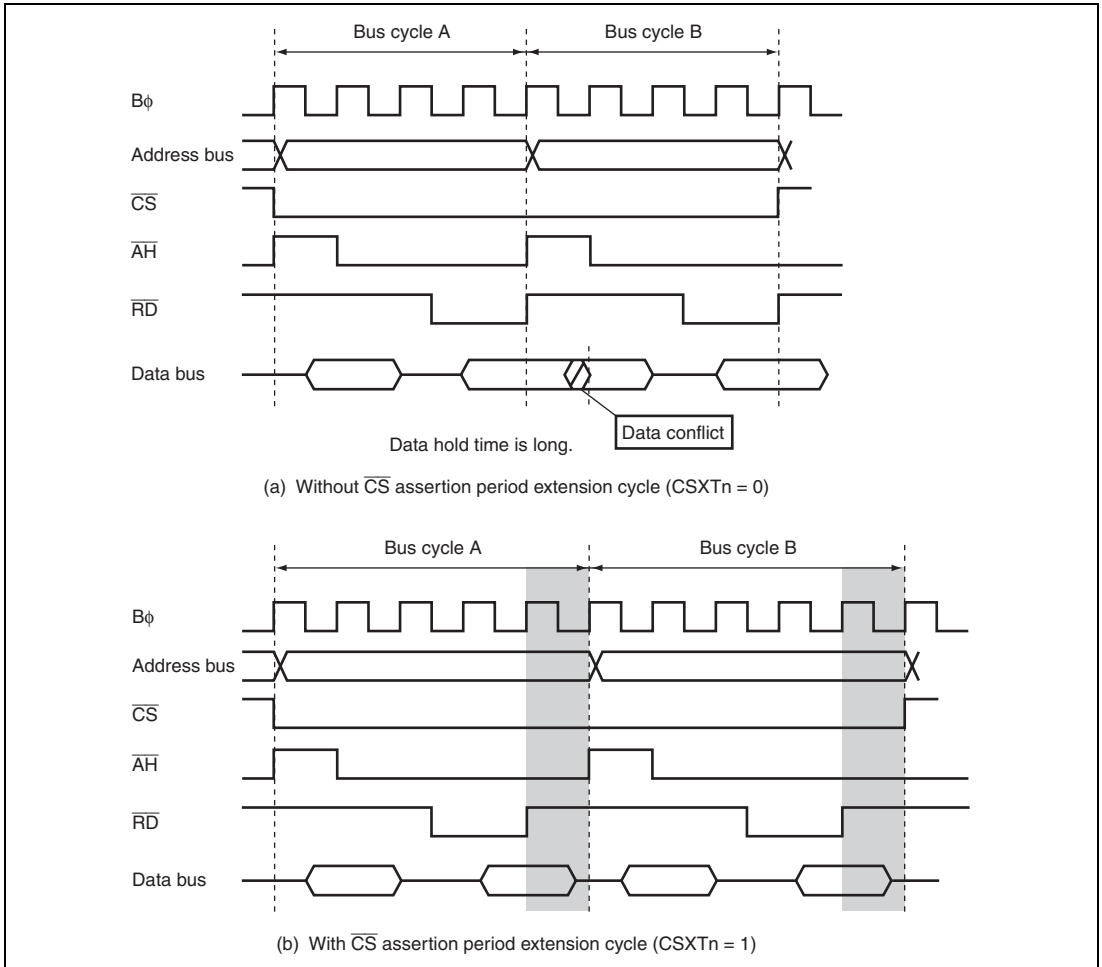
Bus cycle A
Bus cycle B

Bϕ
Address bus
$\overline{CS}$
$\overline{AH}$
$\overline{RD}$
Data bus

Data conflict
Data hold time is long.

(a) Without $\overline{CS}$ assertion period extension cycle (CSXTn = 0)

Bus cycle A
Bus cycle B

Bϕ
Address bus
$\overline{CS}$
$\overline{AH}$
$\overline{RD}$
Data bus

(b) With $\overline{CS}$ assertion period extension cycle (CSXTn = 1)